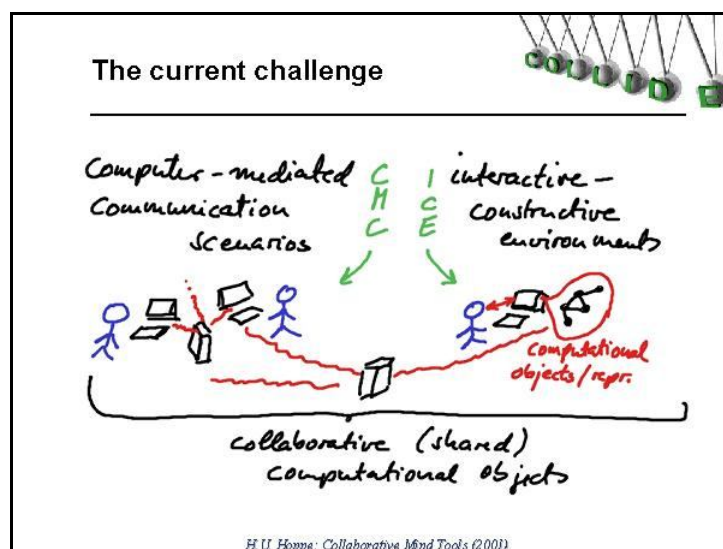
The current challenge

COLLIDE

Computer-mediated Communication scenarios

CMC

ICE

interactive-constructive environments

computational objects/repr.

collaborative (shared) computational objects

H.U. Hoppe: Collaborative Mind Tools (2001)